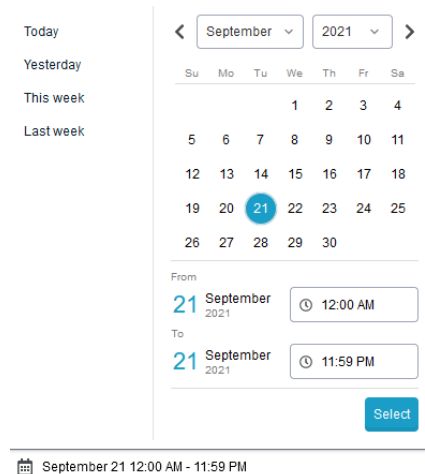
Today

Yesterday

This week

Last week

September 2021

| Su | Mo | Tu | We | Th | Fr | Sa |
|---|---|---|---|---|---|---|
| | | | 1 | 2 | 3 | 4 |
| 5 | 6 | 7 | 8 | 9 | 10 | 11 |
| 12 | 13 | 14 | 15 | 16 | 17 | 18 |
| 19 | 20 | 21 | 22 | 23 | 24 | 25 |
| 26 | 27 | 28 | 29 | 30 | | |

From

21 September 2021 12:00 AM

To

21 September 2021 11:59 PM

Select

September 21 12:00 AM - 11:59 PM